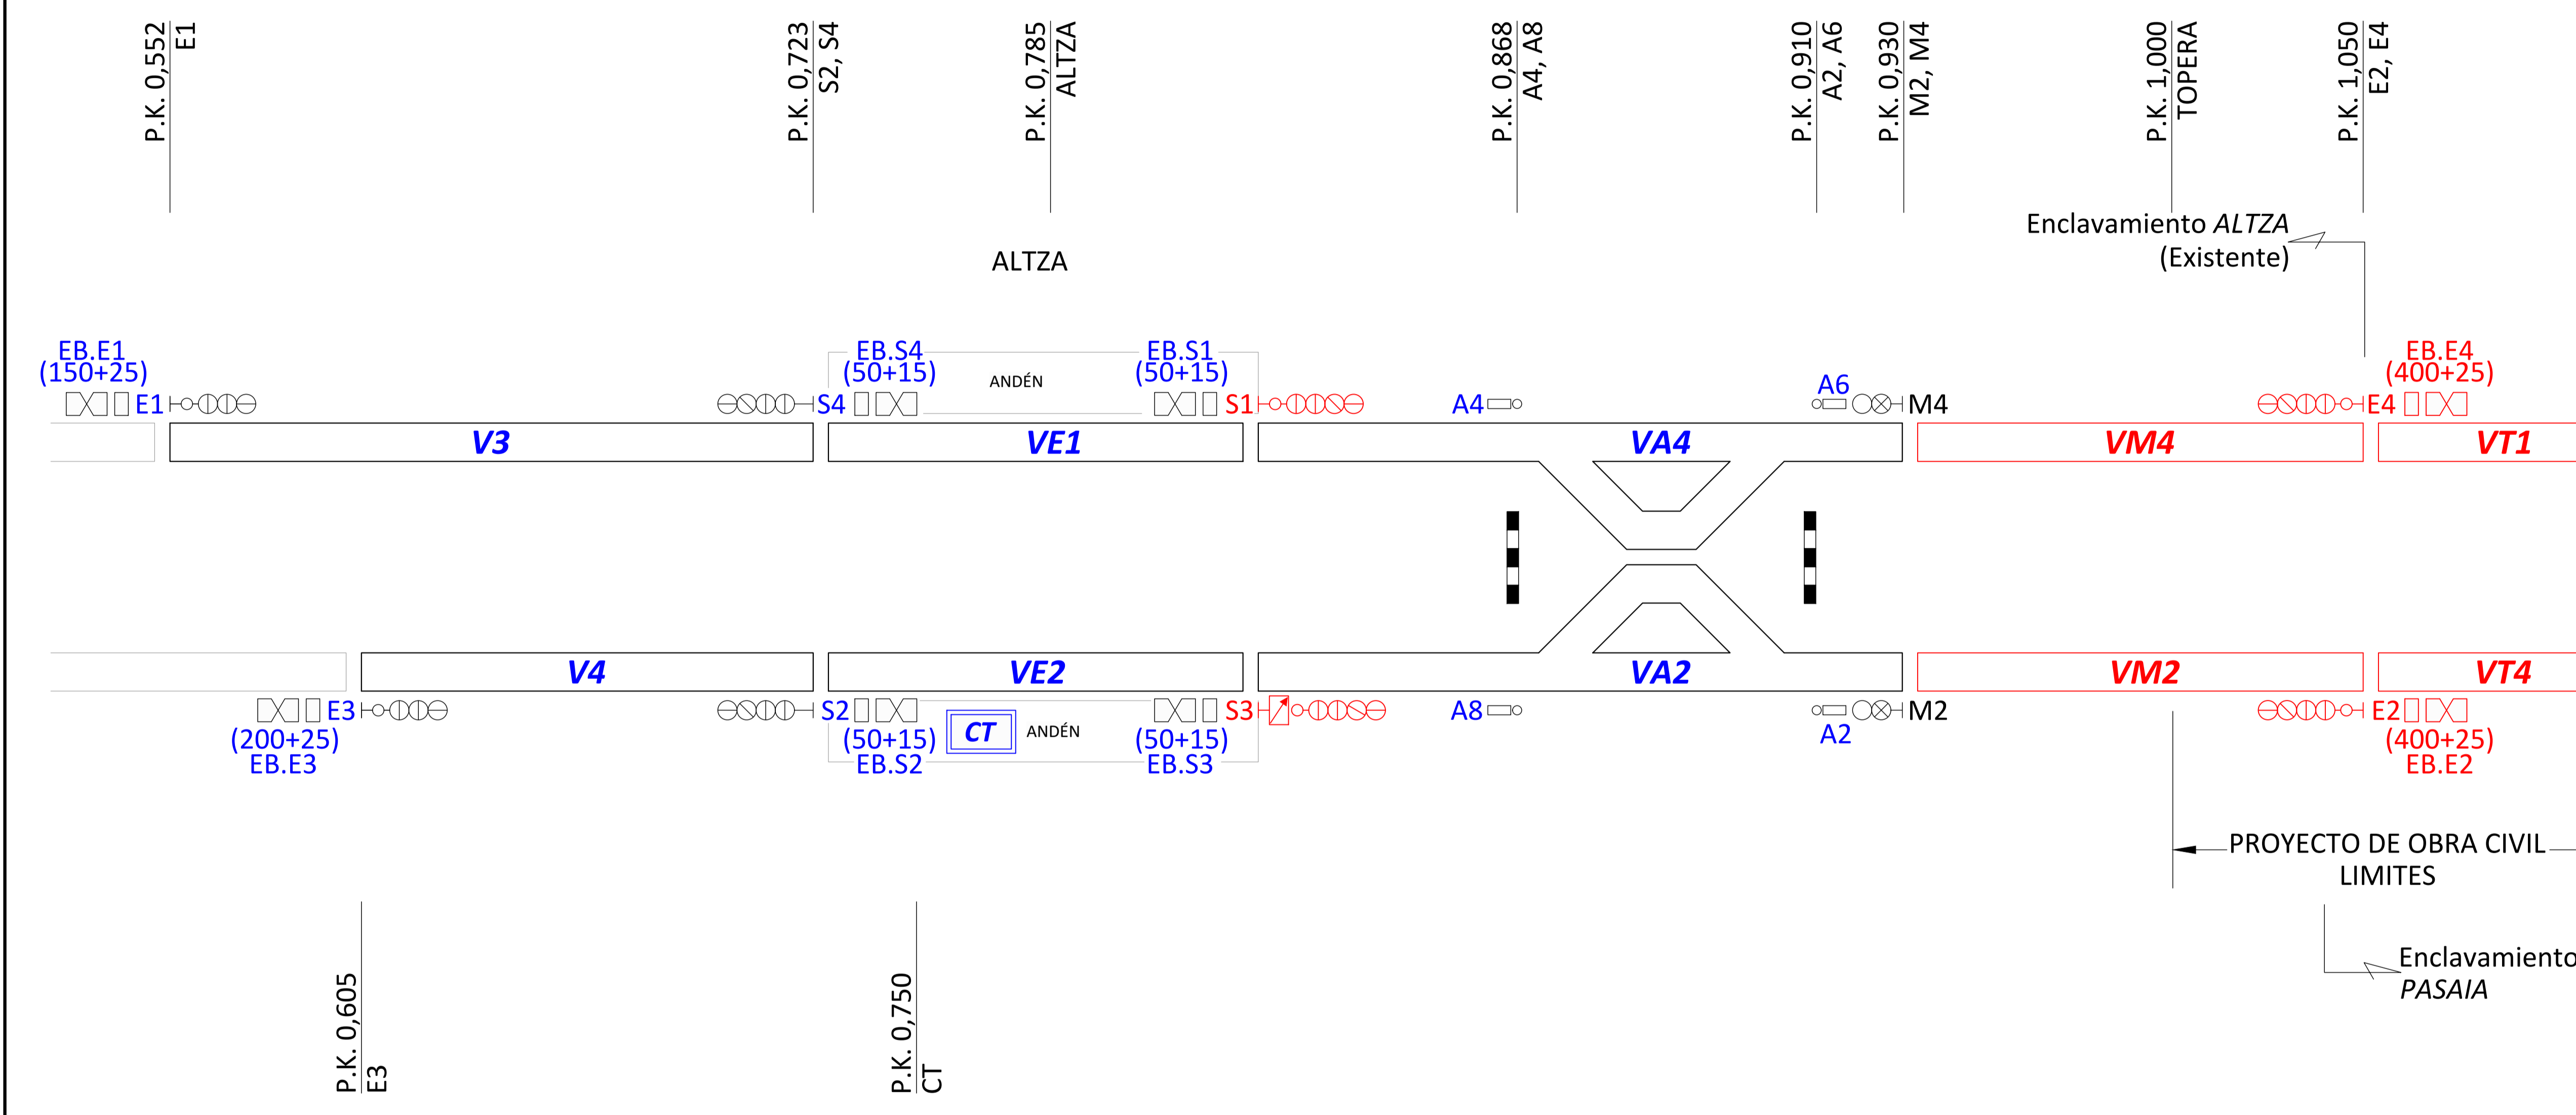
P.K. 0,552
E1

P.K. 0,723
S2, S4

P.K. 0,785
ALTZA

P.K. 0,868
A4, A8

P.K. 0,910
A2, A6

P.K. 0,930
M2, M4

P.K. 1,000
TOPERA

P.K. 1,050
E2, E4

Enclavamiento *ALTZA*
(Existente)

ALTZA

EB.E1
(150+25)

EB.S4
(50+15)

ANDÉN

EB.S1
(50+15)

EB.E4
(400+25)

E1

S4

S1

A4

A6

M4

E4

V3

VE1

VA4

VM4

VT1

V4

VE2

VA2

VM2

VT4

E3

S2

CT

ANDÉN

S3

A8

A2

M2

E2

(200+25)
EB.E3

(50+15)
EB.S2

(50+15)
EB.S3

(400+25)
EB.E2

PROYECTO DE OBRA CIVIL
LIMITES

Enclavamiento
*PASAIA*

P.K. 0,605
E3

P.K. 0,750
CT